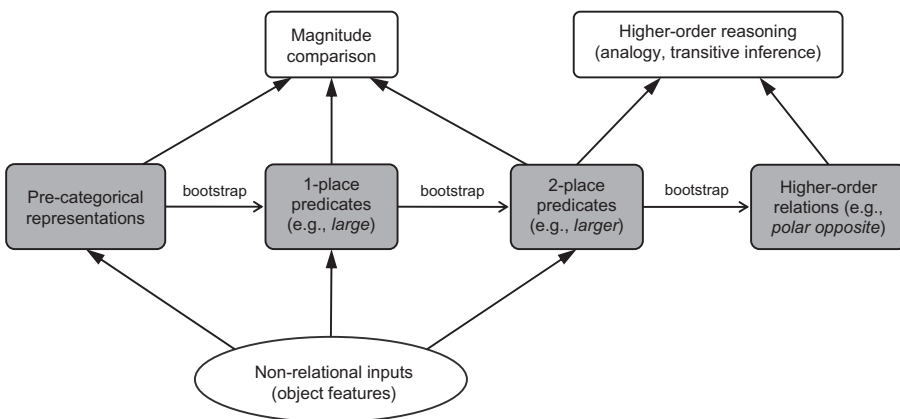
Magnitude comparison

Higher-order reasoning (analogy, transitive inference)

Pre-categorical representations

bootstrap

1-place predicates (e.g., *large*)

bootstrap

2-place predicates (e.g., *larger*)

bootstrap

Higher-order relations (e.g., *polar opposite*)

Non-relational inputs (object features)